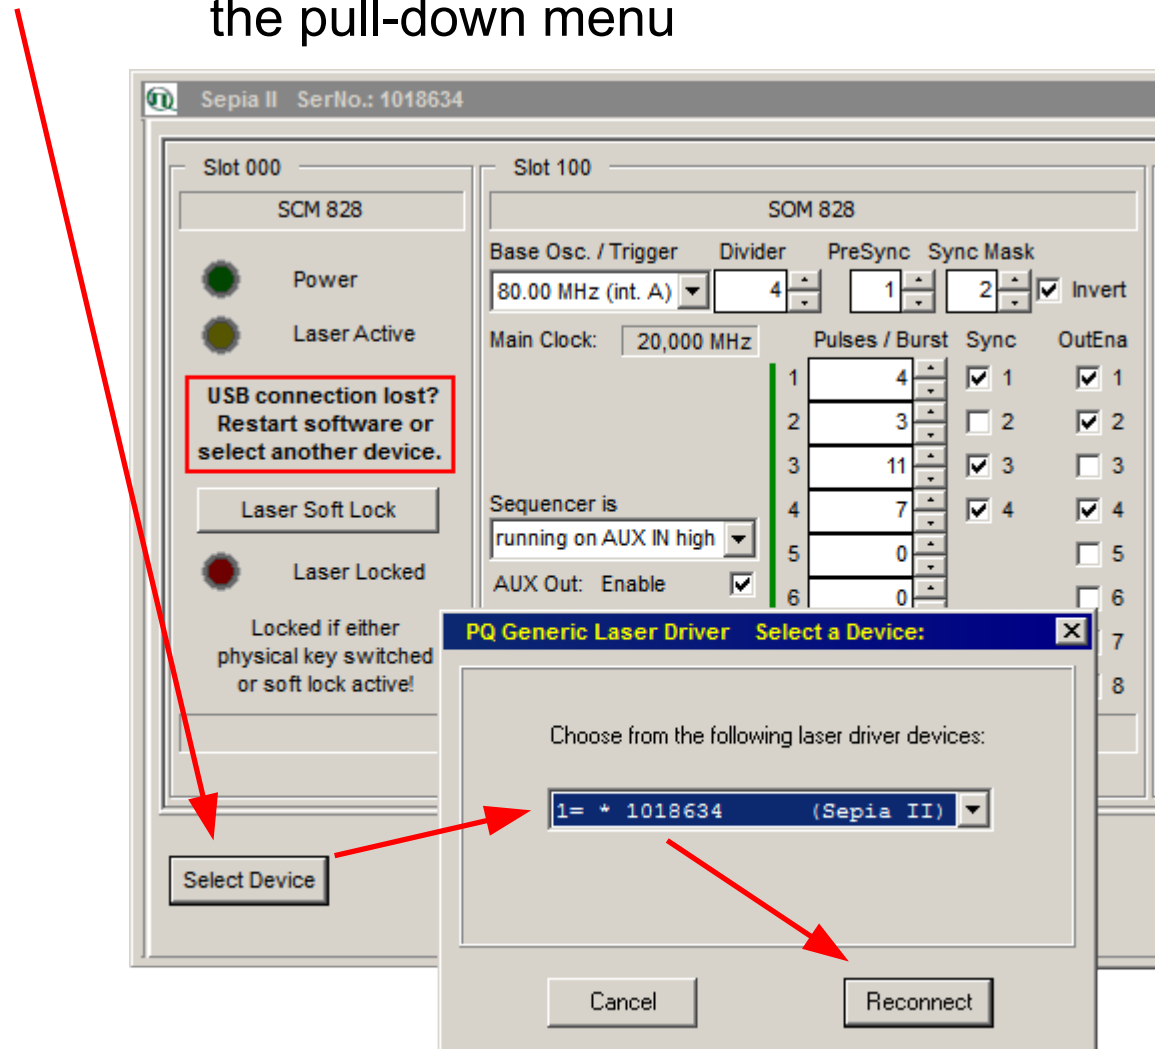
the pull-down menu

Sepia II SerNo.: 1018634

Slot 000

SCM 828

Power

Laser Active

USB connection lost? Restart software or select another device.

Laser Soft Lock

Laser Locked

Locked if either physical key switched or soft lock active!

Slot 100

SOM 828

Base Osc. / Trigger

80.00 MHz (int. A)

Divider

4

PreSync

1

Sync Mask

2

Invert

Main Clock:

20,000 MHz

Pulses / Burst

Sync

OutEna

| | Pulses / Burst | Sync | OutEna |
|---|---|---|---|
| 1 | 4 | 1 | 1 |
| 2 | 3 | 2 | 2 |
| 3 | 11 | 3 | 3 |
| 4 | 7 | 4 | 4 |
| 5 | 0 | | 5 |
| 6 | 0 | | 6 |
| | | | 7 |
| | | | 8 |

Sequencer is

running on AUX IN high

AUX Out: Enable

PQ Generic Laser Driver Select a Device:

Choose from the following laser driver devices:

1= * 1018634 (Sepia II)

Cancel

Reconnect

Select Device